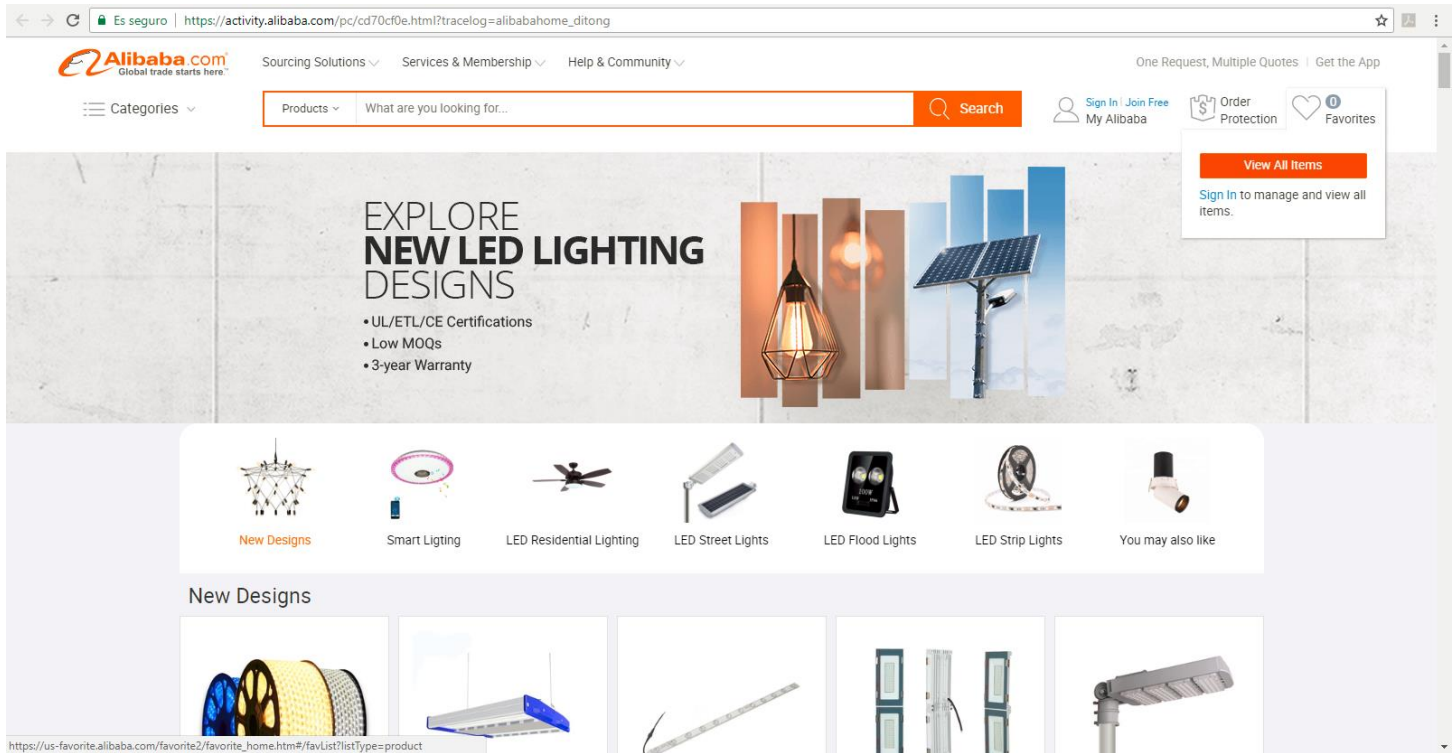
Es seguro | https://activity.alibaba.com/pc/cd70cf0e.html?tracelog=alibabahome_ditong

Alibaba.com Global trade starts here.

Sourcing Solutions Services & Membership Help & Community

One Request, Multiple Quotes | Get the App

Categories

Products What are you looking for...

Search

Sign In | Join Free My Alibaba

Order Protection

0 Favorites

View All Items

Sign In to manage and view all items.

EXPLORE NEW LED LIGHTING DESIGNS

• UL/ETL/CE Certifications
• Low MOQs
• 3-year Warranty

New Designs

Smart Ligting

LED Residential Lighting

LED Street Lights

LED Flood Lights

LED Strip Lights

You may also like

New Designs

https://us-favorite.alibaba.com/favorite2/favorite_home.htm#/favList?listType=product